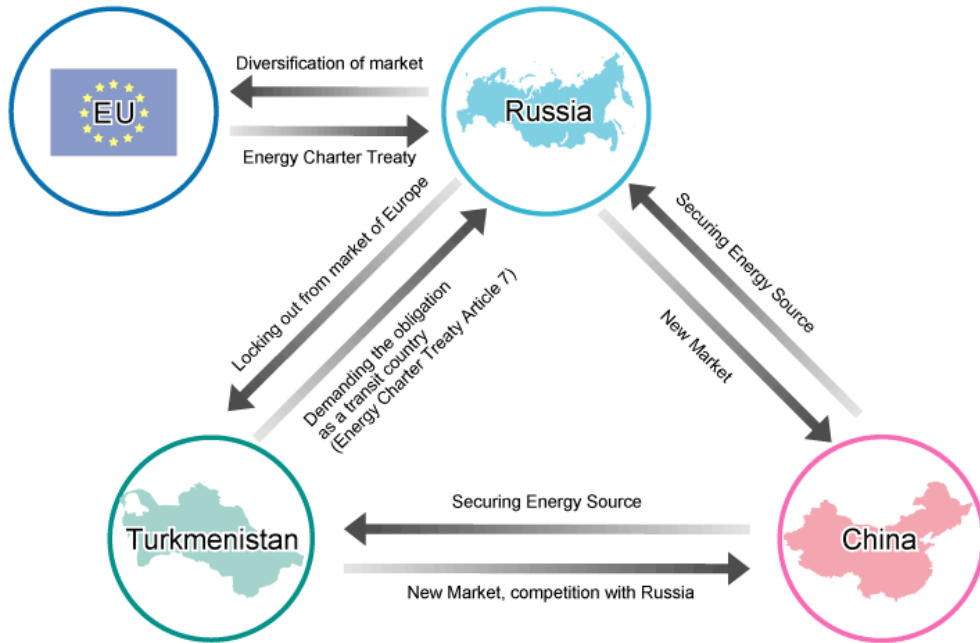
EU

Diversification of market

Energy Charter Treaty

Russia

Locking out from market of Europe

Demanding the obligation as a transit country (Energy Charter Treaty Article 7)

Securing Energy Source

New Market

Turkmenistan

Securing Energy Source

New Market, competition with Russia

China